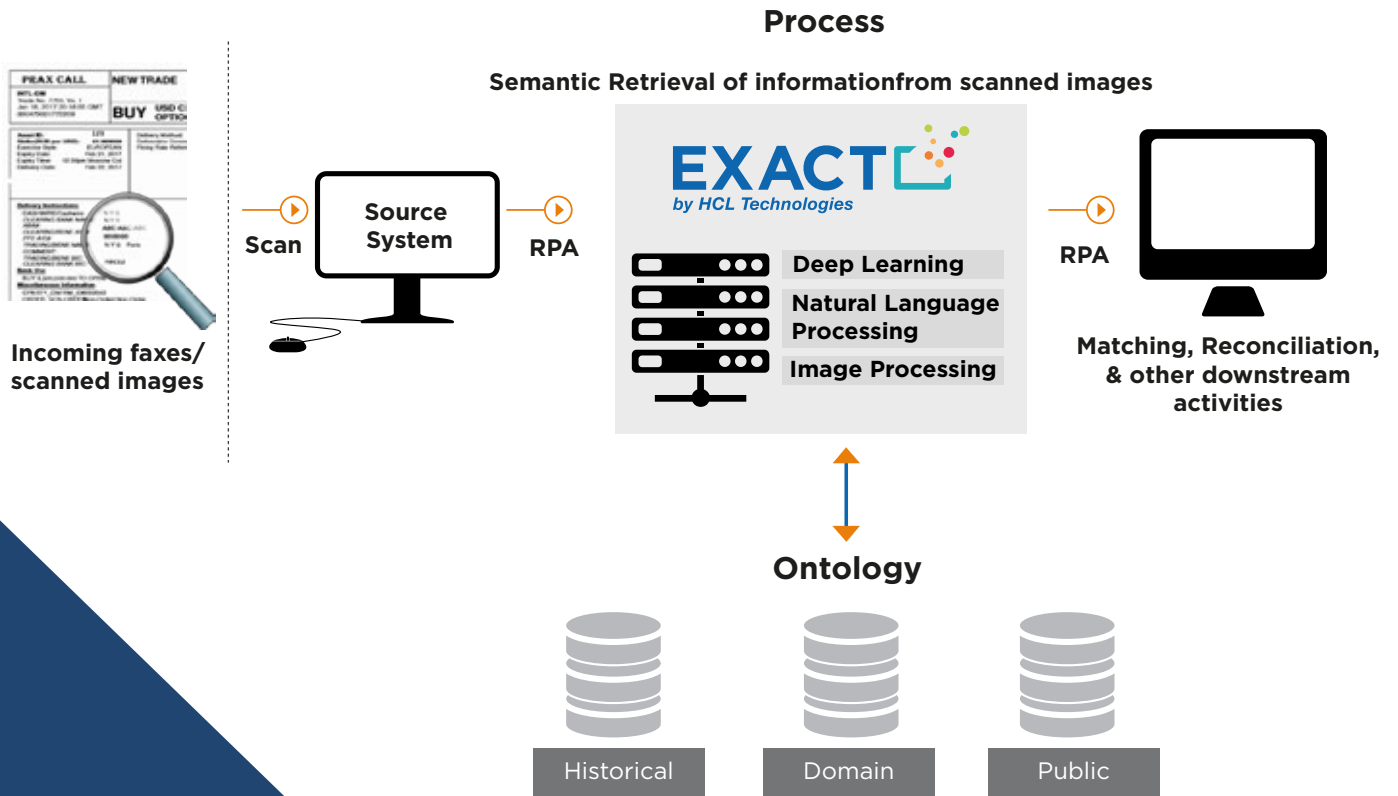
Process

Semantic Retrieval of informationfrom scanned images

PEAX CALL
NEW TRADE
BUY
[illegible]

Incoming faxes/ scanned images

Scan

Source System

RPA

EXACT
by HCL Technologies

Deep Learning
Natural Language Processing
Image Processing

RPA

Matching, Reconciliation, & other downstream activities

Ontology

Historical
Domain
Public